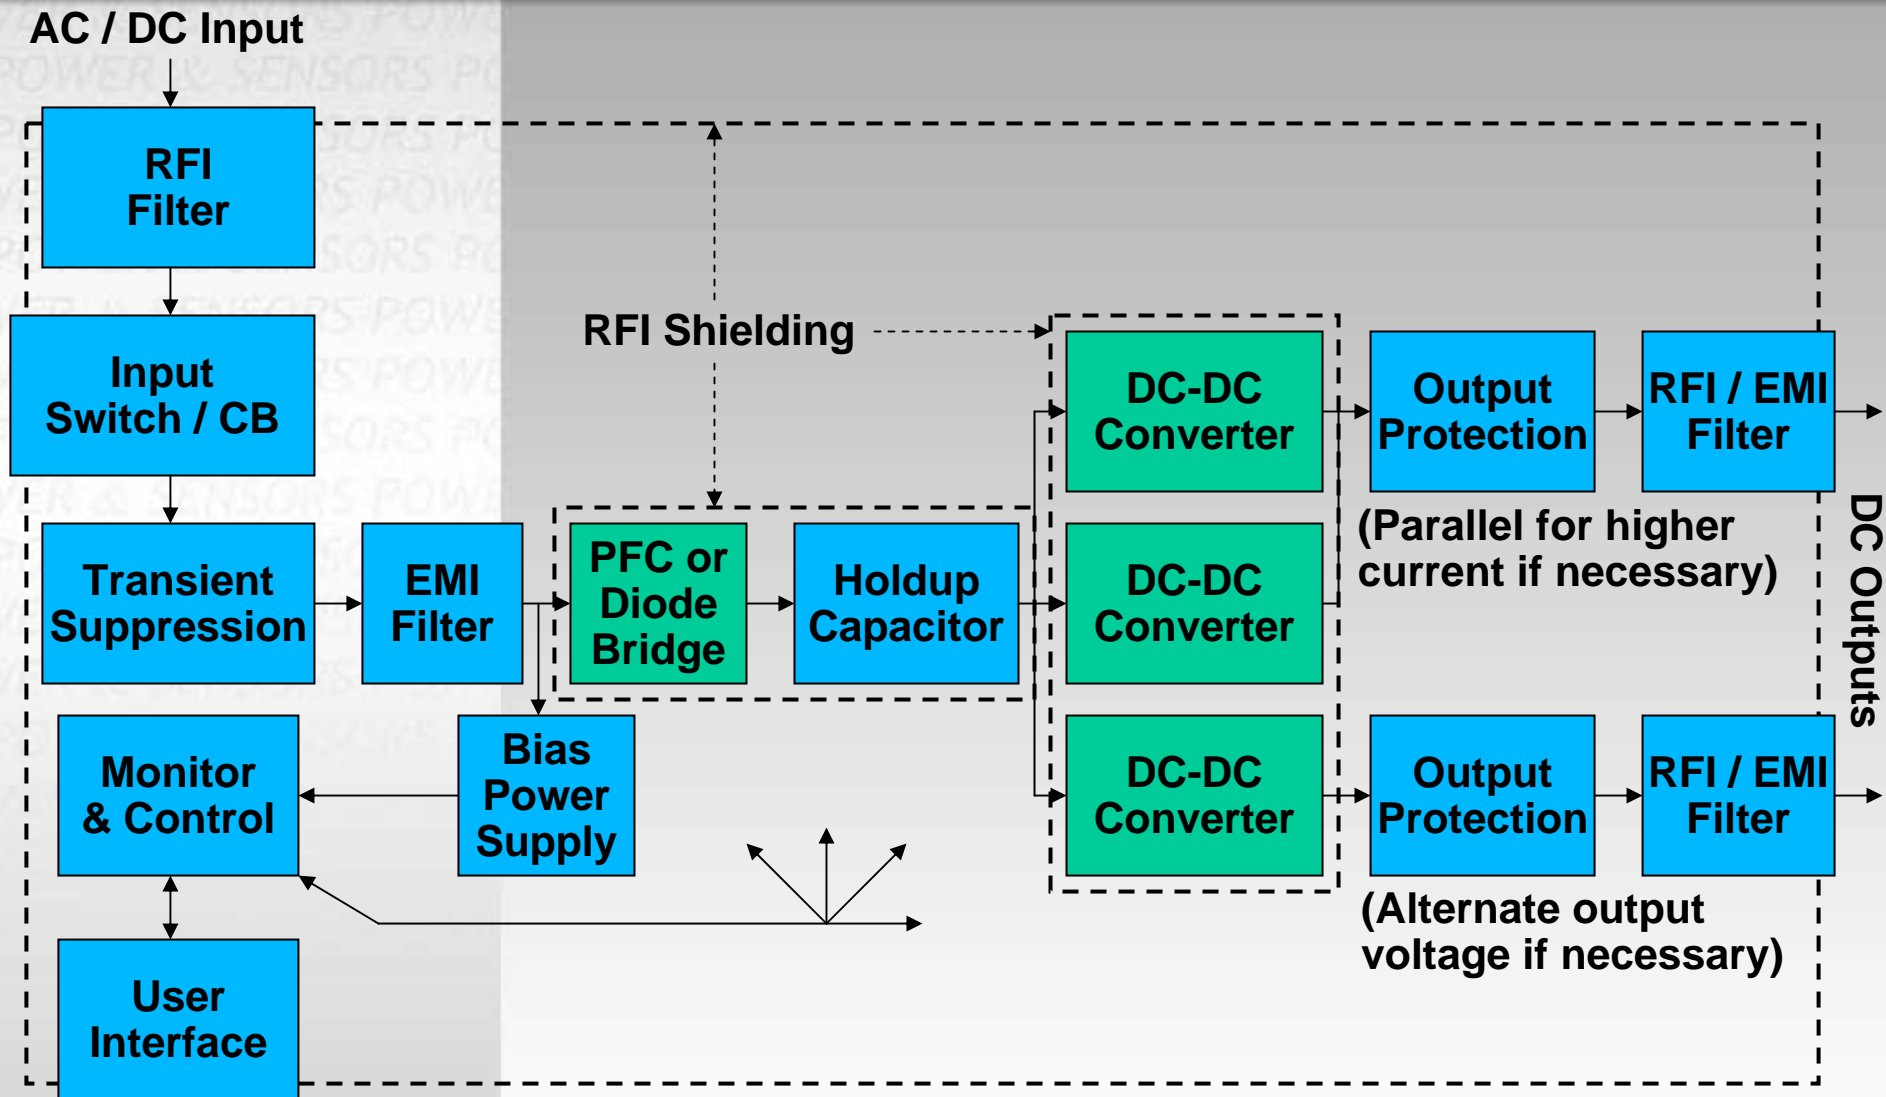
AC / DC Input

RFI Filter

Input Switch / CB

Transient Suppression

EMI Filter

PFC or Diode Bridge

Holdup Capacitor

RFI Shielding

DC-DC Converter

DC-DC Converter

DC-DC Converter

Output Protection

RFI / EMI Filter

(Parallel for higher current if necessary)

Output Protection

RFI / EMI Filter

(Alternate output voltage if necessary)

DC Outputs

Monitor & Control

Bias Power Supply

User Interface